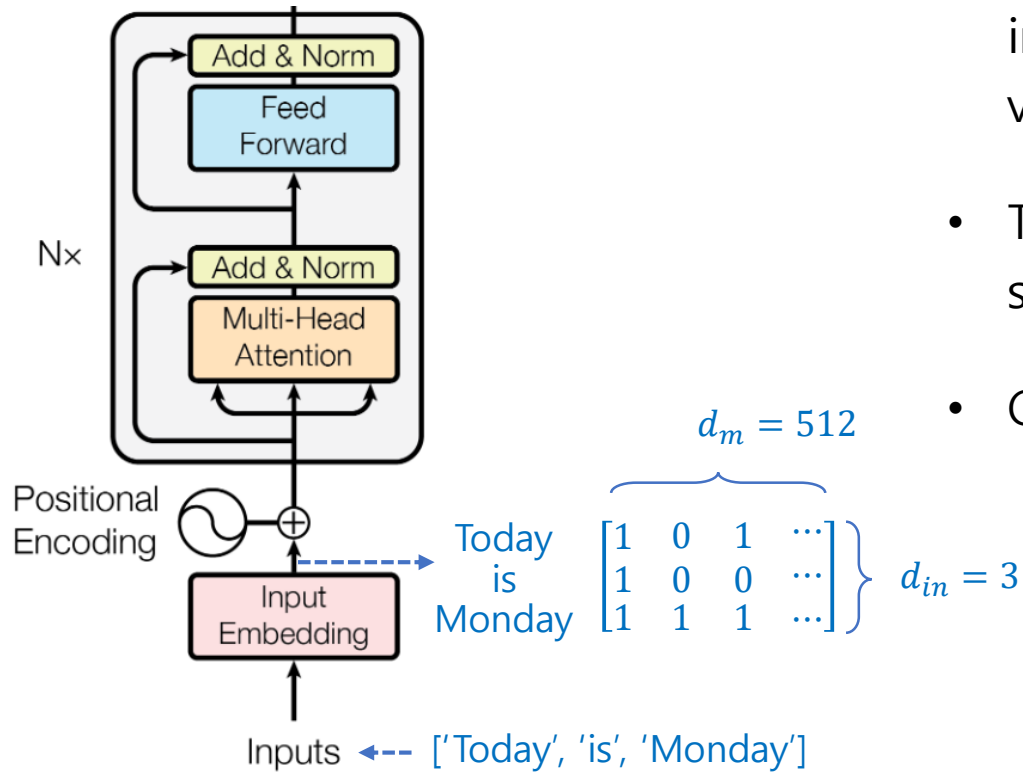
Add & Norm

Feed Forward

N×

Add & Norm

Multi-Head Attention

Positional Encoding

Input Embedding

Inputs

['Today', 'is', 'Monday']

$d_m = 512$

Today is Monday $\begin{bmatrix} 1 & 0 & 1 & \cdots \\ 1 & 0 & 0 & \cdots \\ 1 & 1 & 1 & \cdots \end{bmatrix}$ $d_{in} = 3$

i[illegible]
v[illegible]

• T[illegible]
s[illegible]

• C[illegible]